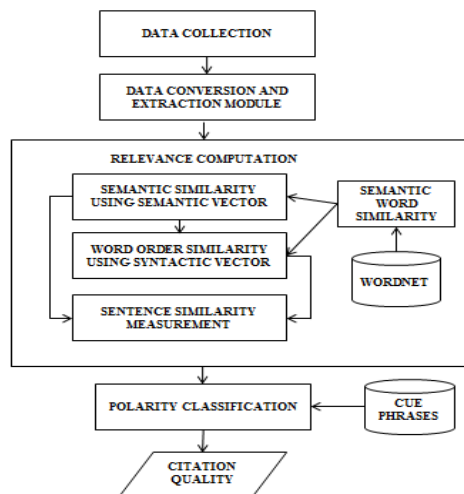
DATA COLLECTION

DATA CONVERSION AND EXTRACTION MODULE

RELEVANCE COMPUTATION

SEMANTIC SIMILARITY USING SEMANTIC VECTOR

SEMANTIC WORD SIMILARITY

WORD ORDER SIMILARITY USING SYNTACTIC VECTOR

WORDNET

SENTENCE SIMILARITY MEASUREMENT

POLARITY CLASSIFICATION

CUE PHRASES

CITATION QUALITY